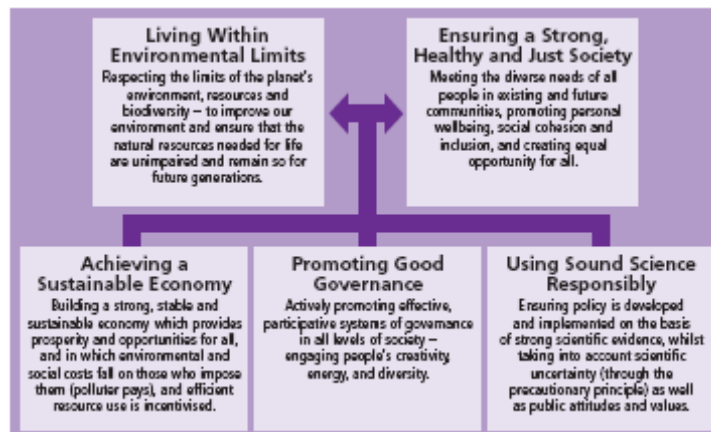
Living Within Environmental Limits
Respecting the limits of the planet's environment, resources and biodiversity – to improve our environment and ensure that the natural resources needed for life are unimpaired and remain so for future generations.

Ensuring a Strong, Healthy and Just Society
Meeting the diverse needs of all people in existing and future communities, promoting personal wellbeing, social cohesion and inclusion, and creating equal opportunity for all.

Achieving a Sustainable Economy
Building a strong, stable and sustainable economy which provides prosperity and opportunities for all, and in which environmental and social costs fall on those who impose them (polluter pays), and efficient resource use is incentivised.

Promoting Good Governance
Actively promoting effective, participative systems of governance in all levels of society – engaging people's creativity, energy, and diversity.

Using Sound Science Responsibly
Ensuring policy is developed and implemented on the basis of strong scientific evidence, whilst taking into account scientific uncertainty (through the precautionary principle) as well as public attitudes and values.